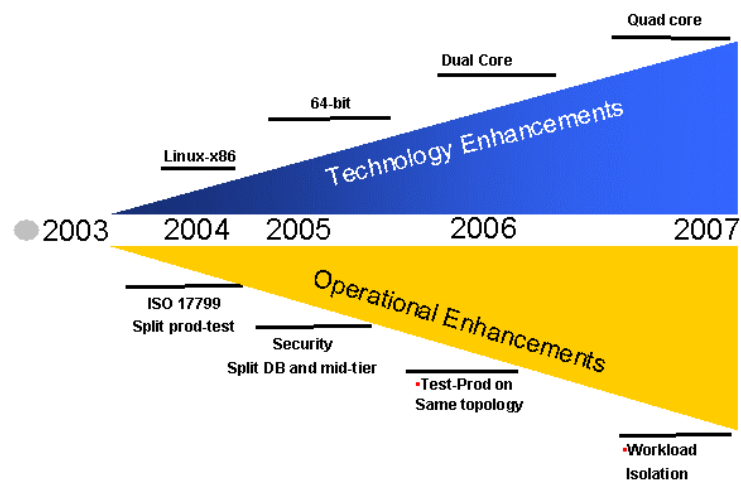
Quad core

Dual Core

64-bit

Linux-x86

Technology Enhancements

2003 2004 2005 2006 2007

Operational Enhancements

ISO 17799
Split prod-test

Security
Split DB and mid-tier

▪Test-Prod on
Same topology

▪Workload
Isolation